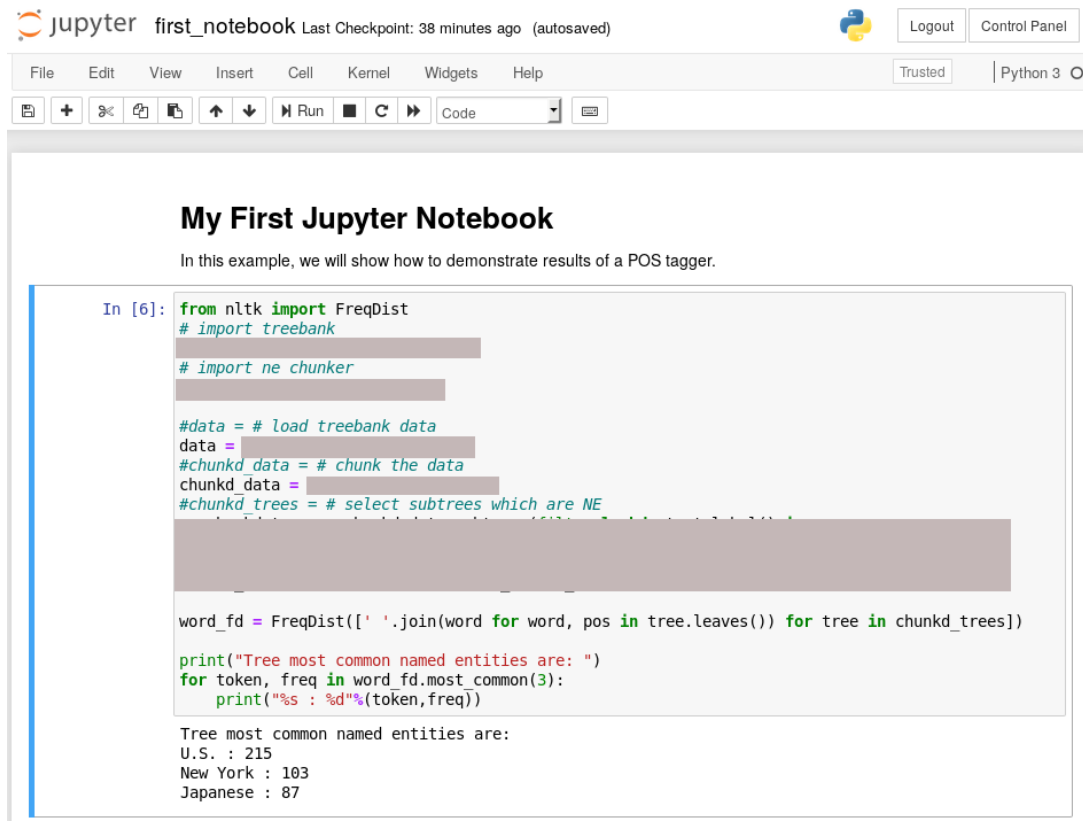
jupyter first_notebook Last Checkpoint: 38 minutes ago (autosaved)

Logout Control Panel

File Edit View Insert Cell Kernel Widgets Help Trusted Python 3

Run Code

My First Jupyter Notebook

In this example, we will show how to demonstrate results of a POS tagger.

In [6]: from nltk import FreqDist
# import treebank
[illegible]
# import ne chunker
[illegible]

#data = # load treebank data
data = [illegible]
#chunkd_data = # chunk the data
chunkd_data = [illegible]
#chunkd_trees = # select subtrees which are NE
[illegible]

word_fd = FreqDist([' '.join(word for word, pos in tree.leaves()) for tree in chunkd_trees])

print("Tree most common named entities are: ")
for token, freq in word_fd.most_common(3):
    print("%s : %d"%(token,freq))

Tree most common named entities are:
U.S. : 215
New York : 103
Japanese : 87